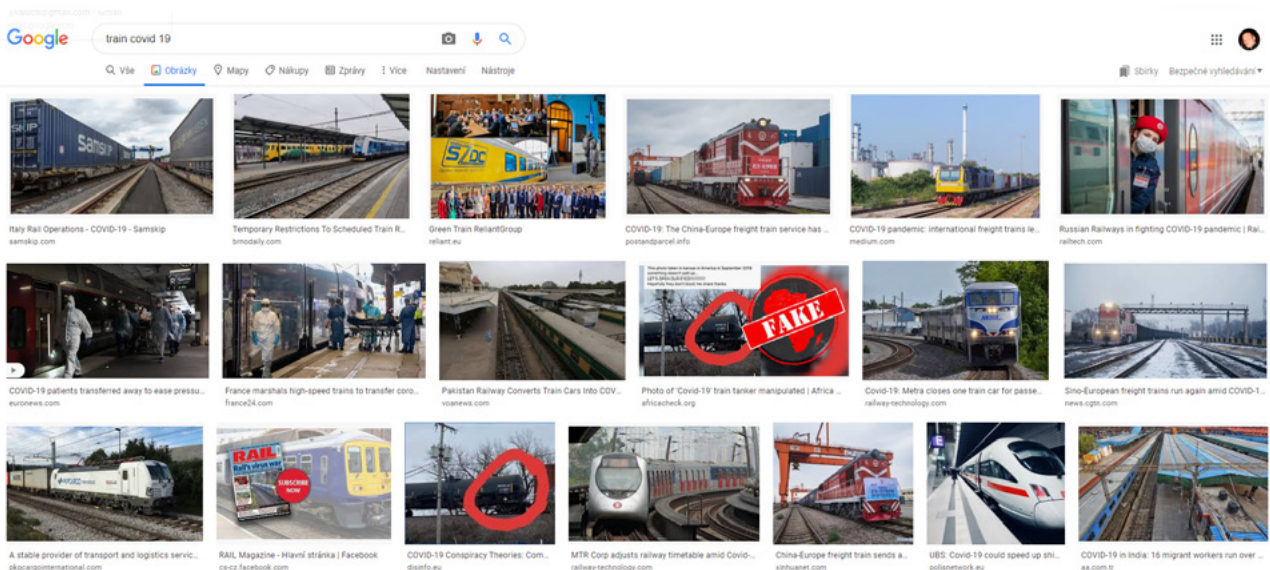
Google

train covid 19

Vše Obrázky Mapy Nákupy Zprávy Více Nastavení Nástroje

Sbírky Bezpečné vyhledávání

Italy Rail Operations - COVID-19 - Samskip
samskip.com

Temporary Restrictions To Scheduled Train R...
brnodaily.com

Green Train ReliantGroup
reliant.eu

COVID-19: The China-Europe freight train service has ...
postandparcel.info

COVID-19 pandemic: international freight trains le...
medium.com

Russian Railways in fighting COVID-19 pandemic | Rai...
railtech.com

COVID-19 patients transferred away to ease pressu...
euronews.com

France marshals high-speed trains to transfer coro...
france24.com

Pakistan Railway Converts Train Cars Into COV...
voanews.com

FAKE

Photo of 'Covid-19' train tanker manipulated | Africa ...
africacheck.org

Covid-19: Metra closes one train car for passe...
railway-technology.com

Sino-European freight trains run again amid COVID-1...
news.cgtn.com

A stable provider of transport and logistics servic...
pkpcargointernational.com

RAIL

SUBSCRIBE NOW

RAIL Magazine - Hlavní stránka | Facebook
cs-cz.facebook.com

COVID-19 Conspiracy Theories: Com...
disinfo.eu

MTR Corp adjusts railway timetable amid Covid-...
railway-technology.com

China-Europe freight train sends a...
xinhuanet.com

UBS: Covid-19 could speed up shi...
polisnetwork.eu

COVID-19 in India: 16 migrant workers run over ...
aa.com.tr